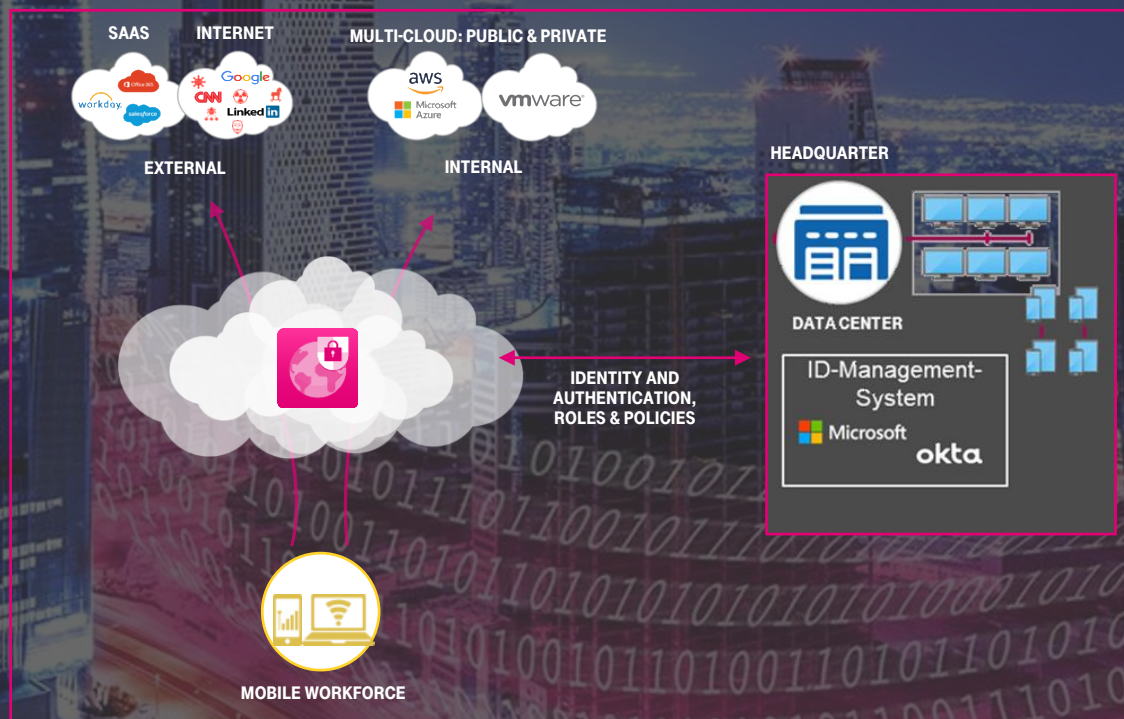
SAAS

INTERNET

MULTI-CLOUD: PUBLIC & PRIVATE

Office 365

workday.

salesforce

Google

CNN

LinkedIn

aws

Microsoft Azure

vmware

EXTERNAL

INTERNAL

HEADQUARTER

DATA CENTER

IDENTITY AND AUTHENTICATION, ROLES & POLICIES

ID-Management-System

Microsoft

okta

MOBILE WORKFORCE